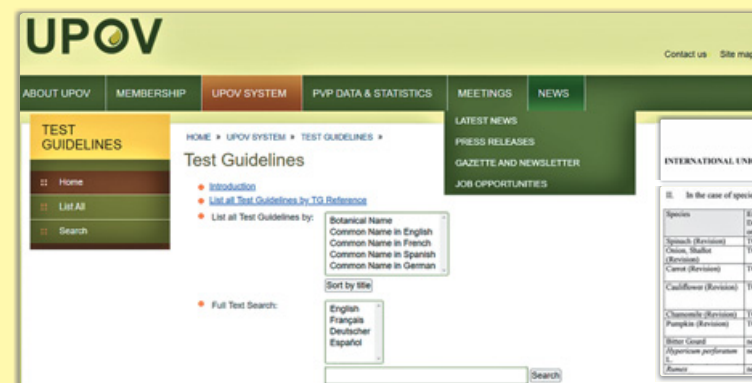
UPOV

Contact us Site ma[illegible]

ABOUT UPOV MEMBERSHIP UPOV SYSTEM PVP DATA & STATISTICS MEETINGS NEWS

LATEST NEWS
PRESS RELEASES
GAZETTE AND NEWSLETTER
JOB OPPORTUNITIES

TEST GUIDELINES

Home
List All
Search

HOME » UPOV SYSTEM » TEST GUIDELINES »

Test Guidelines

Introduction
List all Test Guidelines by TG Reference
List all Test Guidelines by:
Botanical Name
Common Name in English
Common Name in French
Common Name in Spanish
Common Name in German
Sort by title
Full Text Search:
English
Français
Deutscher
Español
Search

INTERNATIONAL UNI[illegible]

II. In the case of speci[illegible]

| Species | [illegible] |
|---|---|
| Spinach (Revision) | T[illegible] |
| Onion, Shallot (Revision) | T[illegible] |
| Carrot (Revision) | T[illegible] |
| Cauliflower (Revision) | T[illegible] |
| Chamomile (Revision) | T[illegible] |
| Pumpkin (Revision) | T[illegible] |
| Bitter Gourd | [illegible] |
| Hypericum perforatum L. | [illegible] |
| Rumex | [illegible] |